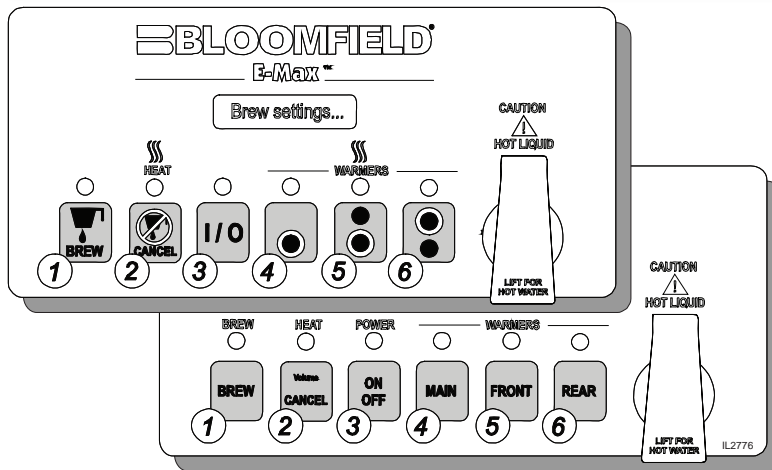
BLOOMFIELD®
E-Max™

Brew settings...

HEAT
WARMERS

CAUTION
HOT LIQUID

BREW
CANCEL
I/O

1 2 3 4 5 6

LIFT FOR HOT WATER

CAUTION
HOT LIQUID

BREW HEAT POWER WARMERS

BREW
Volume
CANCEL
ON
OFF
MAIN
FRONT
REAR

1 2 3 4 5 6

LIFT FOR HOT WATER

IL2776